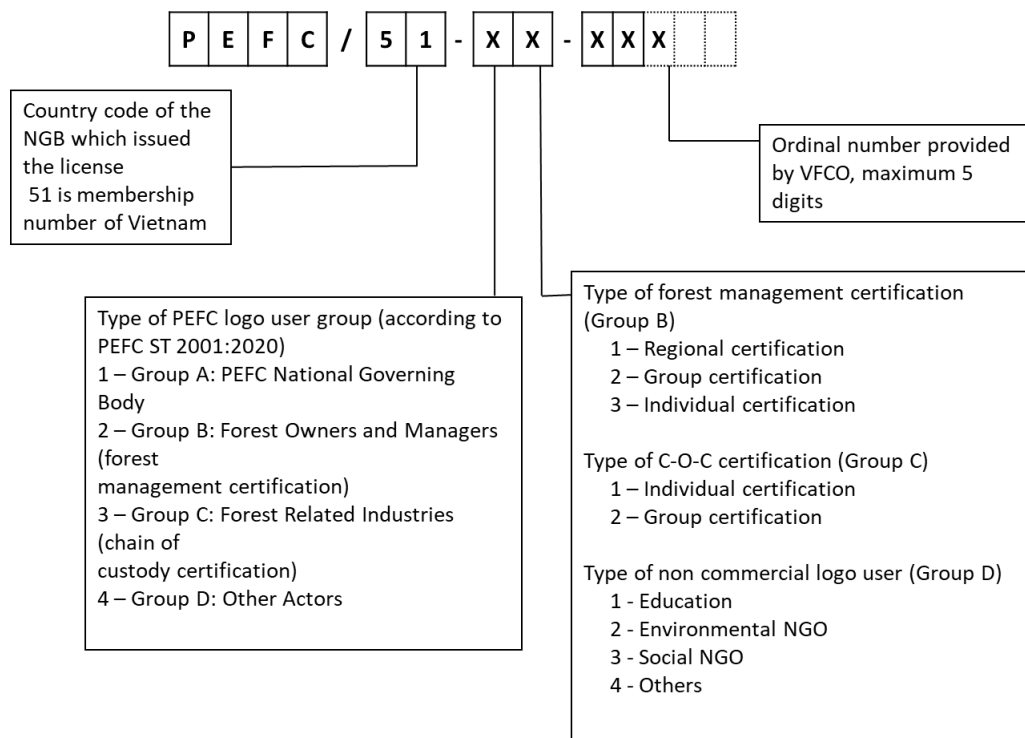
P E F C / 5 1 - X X - X X X

Country code of the NGB which issued the license
51 is membership number of Vietnam

Ordinal number provided by VFCO, maximum 5 digits

Type of PEFC logo user group (according to PEFC ST 2001:2020)
1 – Group A: PEFC National Governing Body
2 – Group B: Forest Owners and Managers (forest management certification)
3 – Group C: Forest Related Industries (chain of custody certification)
4 – Group D: Other Actors

Type of forest management certification (Group B)
1 – Regional certification
2 – Group certification
3 – Individual certification

Type of C-O-C certification (Group C)
1 – Individual certification
2 – Group certification

Type of non commercial logo user (Group D)
1 - Education
2 - Environmental NGO
3 - Social NGO
4 - Others